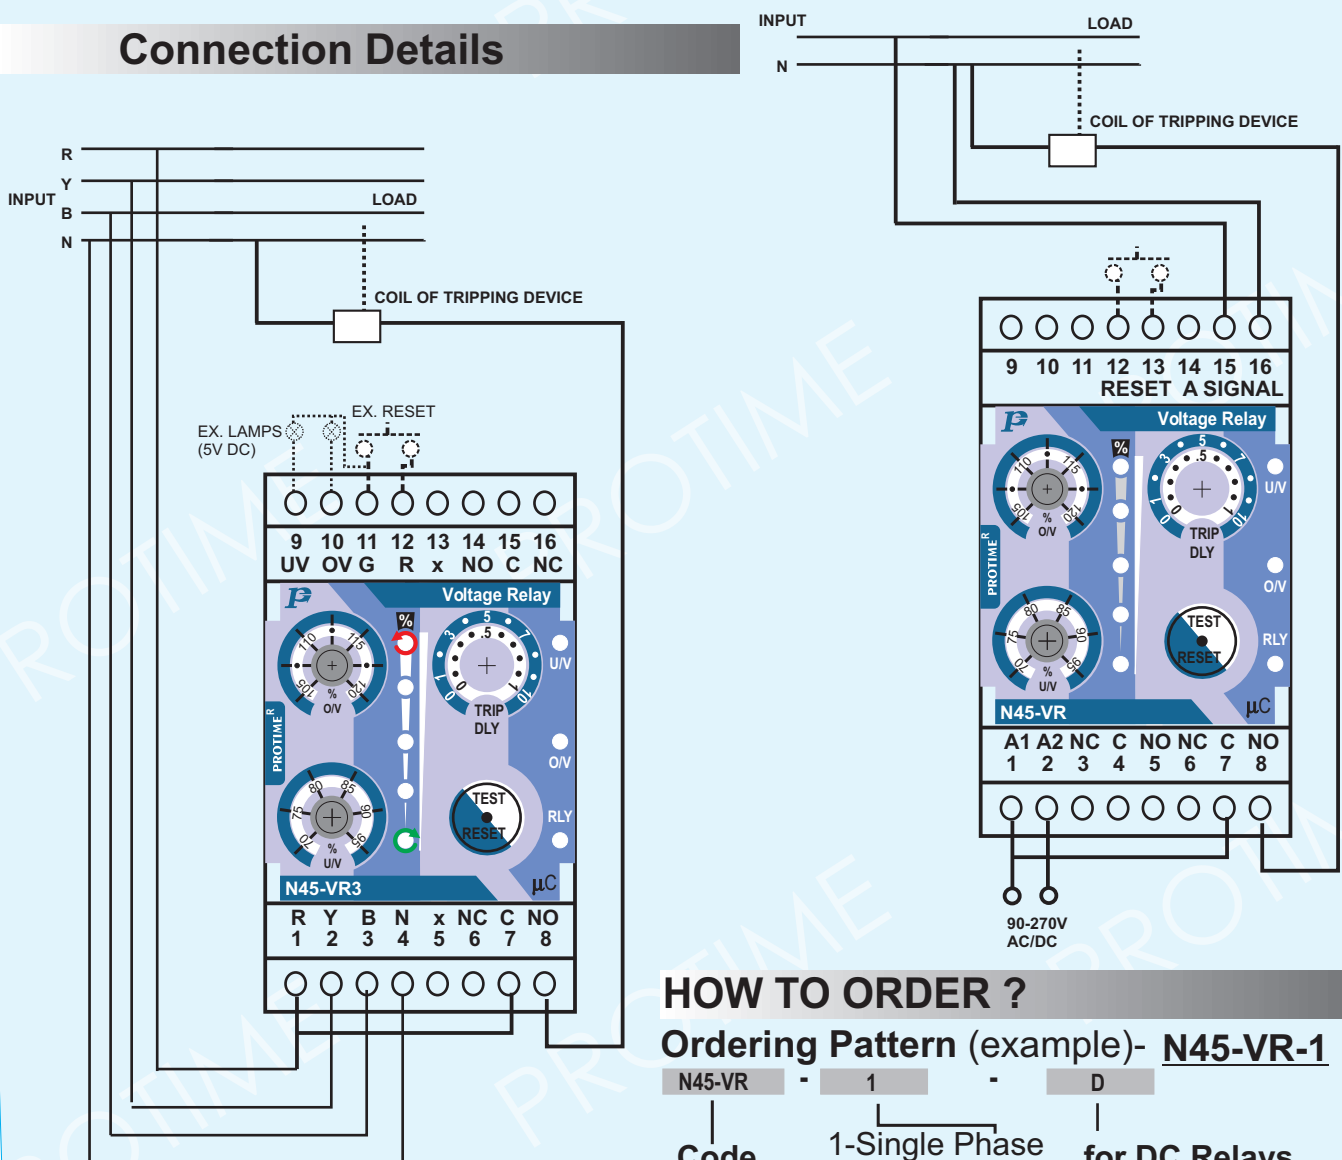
Connection Details

INPUT
LOAD
N
COIL OF TRIPPING DEVICE

R
Y
INPUT B
N
LOAD
COIL OF TRIPPING DEVICE

EX. LAMPS (5V DC)
EX. RESET

9 10 11 12 13 14 15 16
UV OV G R x NO C NC

Voltage Relay
%
110 115 105 120
% O/V
5 .5 3 7 1 0 10 1
TRIP DLY
U/V
O/V
RLY
TEST RESET
PROTIME
80 85 75 90 70 95
% U/V
N45-VR3
μC

R Y B N x NC C NO
1 2 3 4 5 6 7 8

9 10 11 12 13 14 15 16
RESET A SIGNAL

Voltage Relay
%
110 115 105 120
% O/V
5 .5 3 7 1 0 10 1
TRIP DLY
U/V
O/V
RLY
TEST RESET
PROTIME
80 85 75 90 70 95
% U/V
N45-VR
μC

A1 A2 NC C NO NC C NO
1 2 3 4 5 6 7 8

90-270V AC/DC

HOW TO ORDER ?
Ordering Pattern (example)- N45-VR-1
N45-VR - 1 - D
Code 1-Single Phase for DC Relays